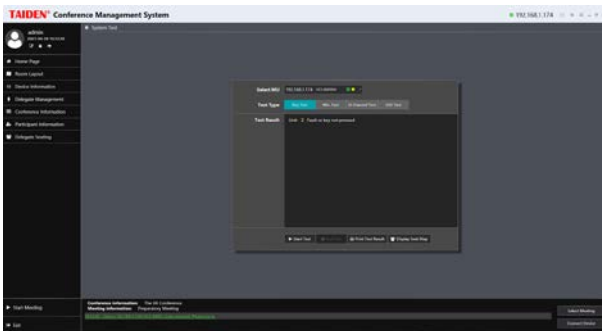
TAIDEN® Conference Management System

192.168.1.174

admin

Home Page

Room Layout

Device Information

Delegate Management

Conference Information

Participant Information

Delegate Seating

System Test

Select MU 192.168.1.174

Test Type Key Test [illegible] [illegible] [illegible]

Test Result Unit 2 Touch or key not pressed.

Start Test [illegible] Print Test Result Display Seat Map

Start Meeting

Exit

Conference Information: The 4th Conference

Meeting Information: Preparatory Meeting

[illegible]

Select Meeting

Connect Central